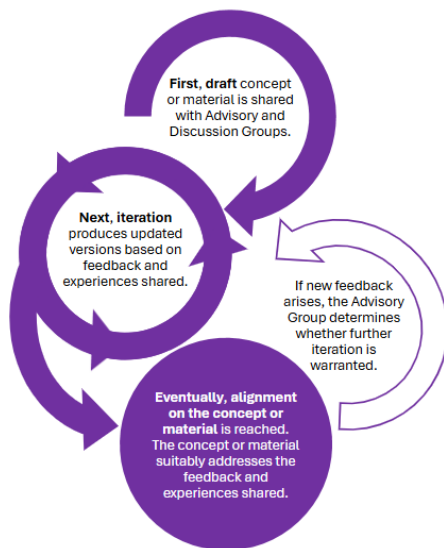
First, draft concept or material is shared with Advisory and Discussion Groups.

Next, iteration produces updated versions based on feedback and experiences shared.

If new feedback arises, the Advisory Group determines whether further iteration is warranted.

Eventually, alignment on the concept or material is reached. The concept or material suitably addresses the feedback and experiences shared.